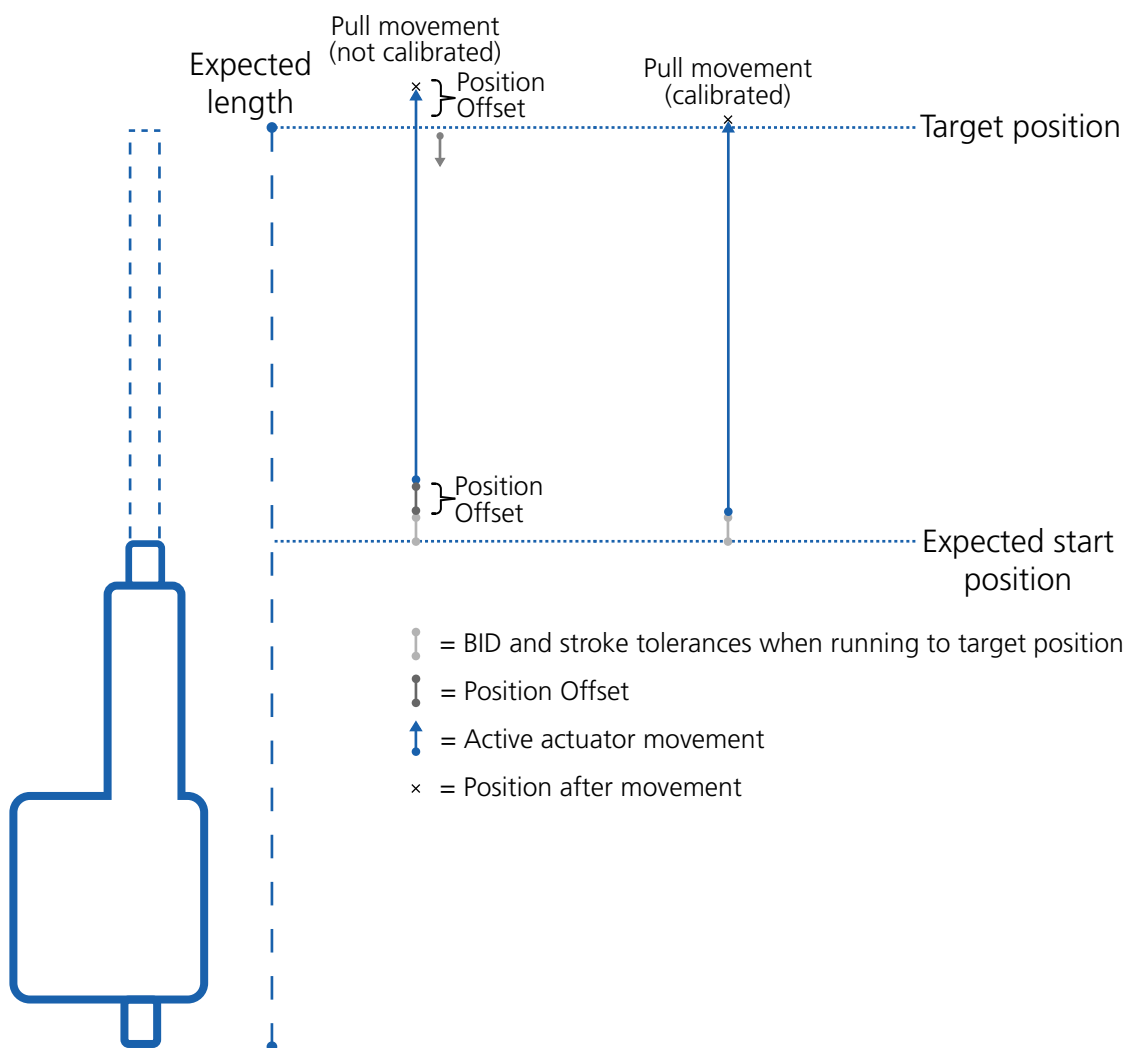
Expected length

Pull movement (not calibrated)

Position Offset

Pull movement (calibrated)

Target position

Position Offset

Expected start position

= BID and stroke tolerances when running to target position

= Position Offset

= Active actuator movement

× = Position after movement